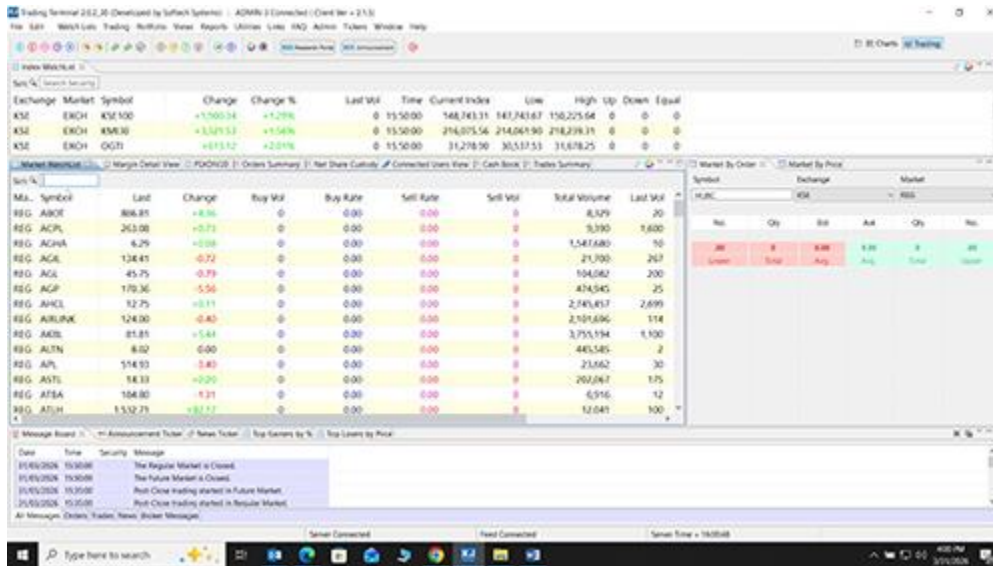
Trading Terminal 2.0.2.30 (Developed by Softech Systems) | ADMIN 3 Connected ( Client Ver = 2.1.3)
File Edit Watch Lists Trading Portfolio Views Reports Utilities Links FAQ Admin Tickers Window Help

Index Watch List

| Exchange | Market | Symbol | Change | Change % | Last Vol | Time | Current Index | Low | High | Up | Down | Equal |
|---|---|---|---|---|---|---|---|---|---|---|---|---|
| KSE | EXCH | KSE100 | +1,560.34 | +1.29% | 0 | 15:50:00 | 148,743.31 | 147,743.67 | 150,225.64 | 0 | 0 | 0 |
| KSE | EXCH | KMI30 | +3,321.53 | +1.56% | 0 | 15:50:00 | 216,075.56 | 214,061.90 | 218,239.31 | 0 | 0 | 0 |
| KSE | EXCH | OGTI | +613.12 | +2.01% | 0 | 15:50:00 | 31,278.90 | 30,537.53 | 31,678.25 | 0 | 0 | 0 |

Market Watch List | Margin Detail View | PSXDNUB | Orders Summary | Net Share Custody | Connected Users View | Cash Book | Trades Summary

| Ma... | Symbol | Last | Change | Buy Vol | Buy Rate | Sell Rate | Sell Vol | Total Volume | Last Vol |
|---|---|---|---|---|---|---|---|---|---|
| REG | ABOT | 806.81 | +8.96 | 0 | 0.00 | 0.00 | 0 | 8,329 | 20 |
| REG | ACPL | 263.08 | +0.73 | 0 | 0.00 | 0.00 | 0 | 9,390 | 1,600 |
| REG | AGHA | 6.29 | +0.08 | 0 | 0.00 | 0.00 | 0 | 1,547,680 | 50 |
| REG | AGIL | 134.41 | -0.72 | 0 | 0.00 | 0.00 | 0 | 21,700 | 267 |
| REG | AGL | 45.75 | -0.79 | 0 | 0.00 | 0.00 | 0 | 104,082 | 200 |
| REG | AGP | 170.36 | -5.56 | 0 | 0.00 | 0.00 | 0 | 474,545 | 25 |
| REG | AHCL | 12.75 | +0.11 | 0 | 0.00 | 0.00 | 0 | 2,745,457 | 2,699 |
| REG | AIRLINK | 124.00 | -0.40 | 0 | 0.00 | 0.00 | 0 | 2,101,696 | 114 |
| REG | AKBL | 81.81 | +5.44 | 0 | 0.00 | 0.00 | 0 | 3,755,194 | 1,100 |
| REG | ALTN | 8.02 | 0.00 | 0 | 0.00 | 0.00 | 0 | 445,545 | 2 |
| REG | APL | 514.93 | -3.40 | 0 | 0.00 | 0.00 | 0 | 23,662 | 30 |
| REG | ASTL | 14.33 | +0.20 | 0 | 0.00 | 0.00 | 0 | 202,067 | 175 |
| REG | ATBA | 184.80 | -1.31 | 0 | 0.00 | 0.00 | 0 | 6,916 | 12 |
| REG | ATLH | 1,532.71 | +82.17 | 0 | 0.00 | 0.00 | 0 | 12,041 | 100 |

Market By Order | Market By Price
Symbol | Exchange | Market
HUBC | KSE | REG
No. | Qty | Bid | Ask | Qty | No.
20 | 0 | 0.00 | 0.00 | 0 | 20
Lower | Total | Avg. | Avg. | Total | Upper

Message Board | Announcement Ticker | News Ticker | Top Gainers by % | Top Losers by Price

| Date | Time | Security | Message |
|---|---|---|---|
| 31/03/2026 | 15:50:00 | | The Regular Market is Closed. |
| 31/03/2026 | 15:50:00 | | The Future Market is Closed. |
| 31/03/2026 | 15:35:00 | | Post Close trading started in Future Market. |
| 31/03/2026 | 15:35:00 | | Post Close trading started in Regular Market. |

All Messages Orders Trades News Broker Messages

Server Connected | Feed Connected | Server Time = 16:00:48

Type here to search
4:00 PM 3/31/2026